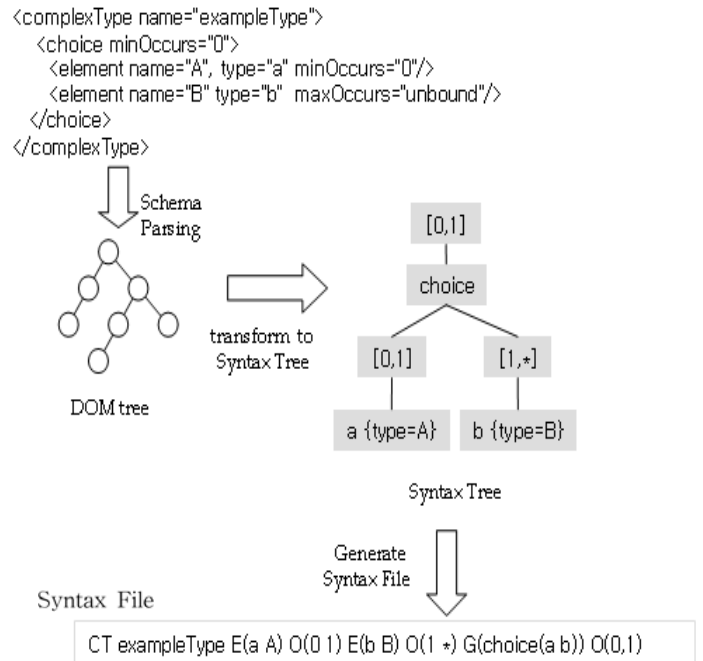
<complexType name="exampleType">
<choice minOccurs="0">
<element name="A", type="a" minOccurs="0"/>
<element name="B" type="b" maxOccurs="unbound"/>
</choice>
</complexType>

Schema Parsing

DOM tree

transform to Syntax Tree

[0,1]

choice

[0,1]

[1,*]

a {type=A}

b {type=B}

Syntax Tree

Generate Syntax File

Syntax File

CT exampleType E(a A) O(0 1) E(b B) O(1 *) G(choice(a b)) O(0,1)